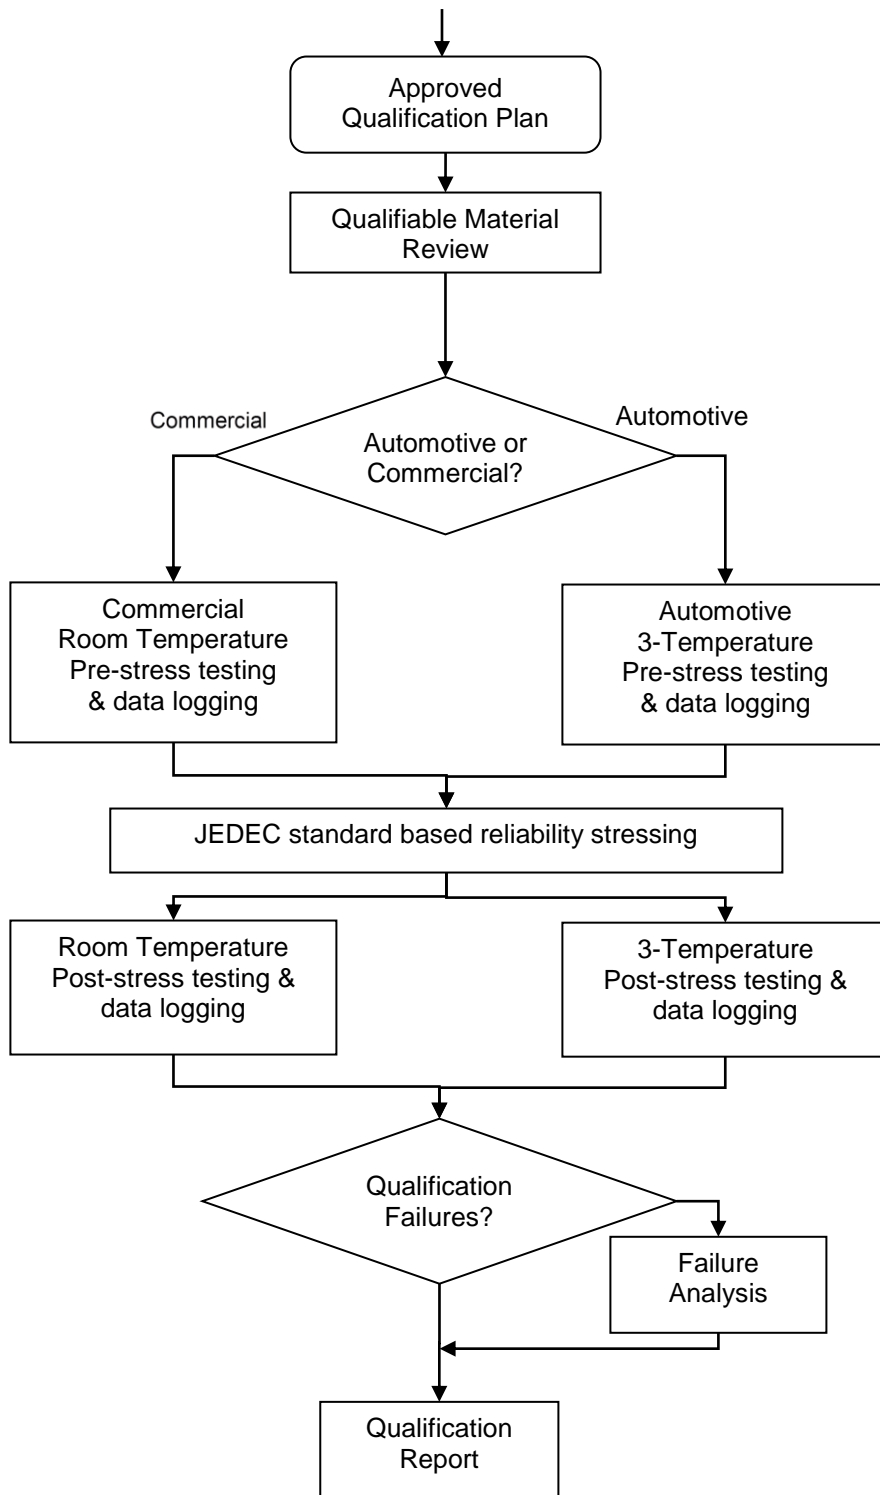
Approved Qualification Plan

Qualifiable Material Review

Commercial

Automotive

Automotive or Commercial?

Commercial Room Temperature Pre-stress testing & data logging

Automotive 3-Temperature Pre-stress testing & data logging

JEDEC standard based reliability stressing

Room Temperature Post-stress testing & data logging

3-Temperature Post-stress testing & data logging

Qualification Failures?

Failure Analysis

Qualification Report